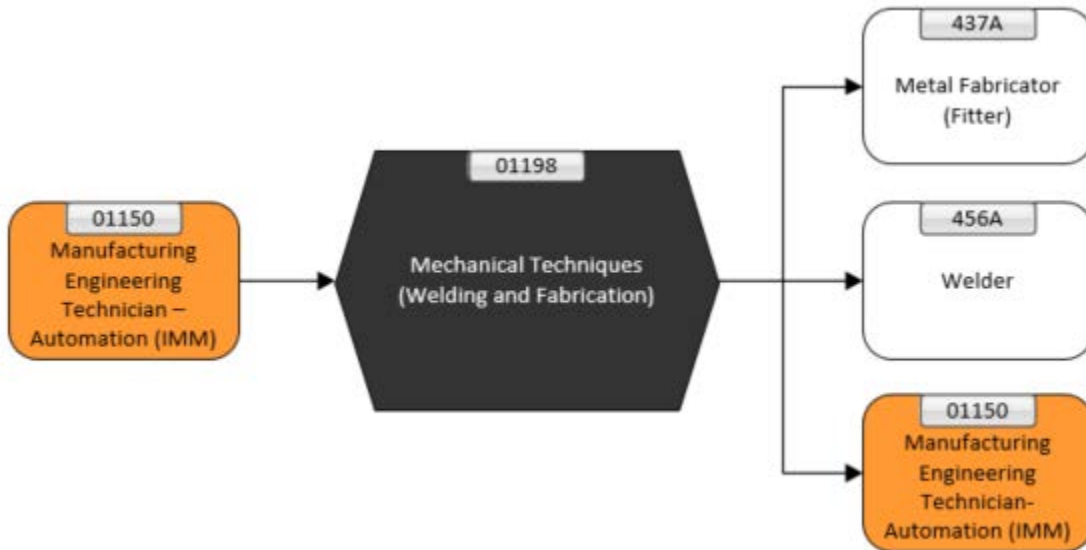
01150
Manufacturing Engineering Technician – Automation (IMM)

01198
Mechanical Techniques (Welding and Fabrication)

437A
Metal Fabricator (Fitter)

456A
Welder

01150
Manufacturing Engineering Technician-Automation (IMM)